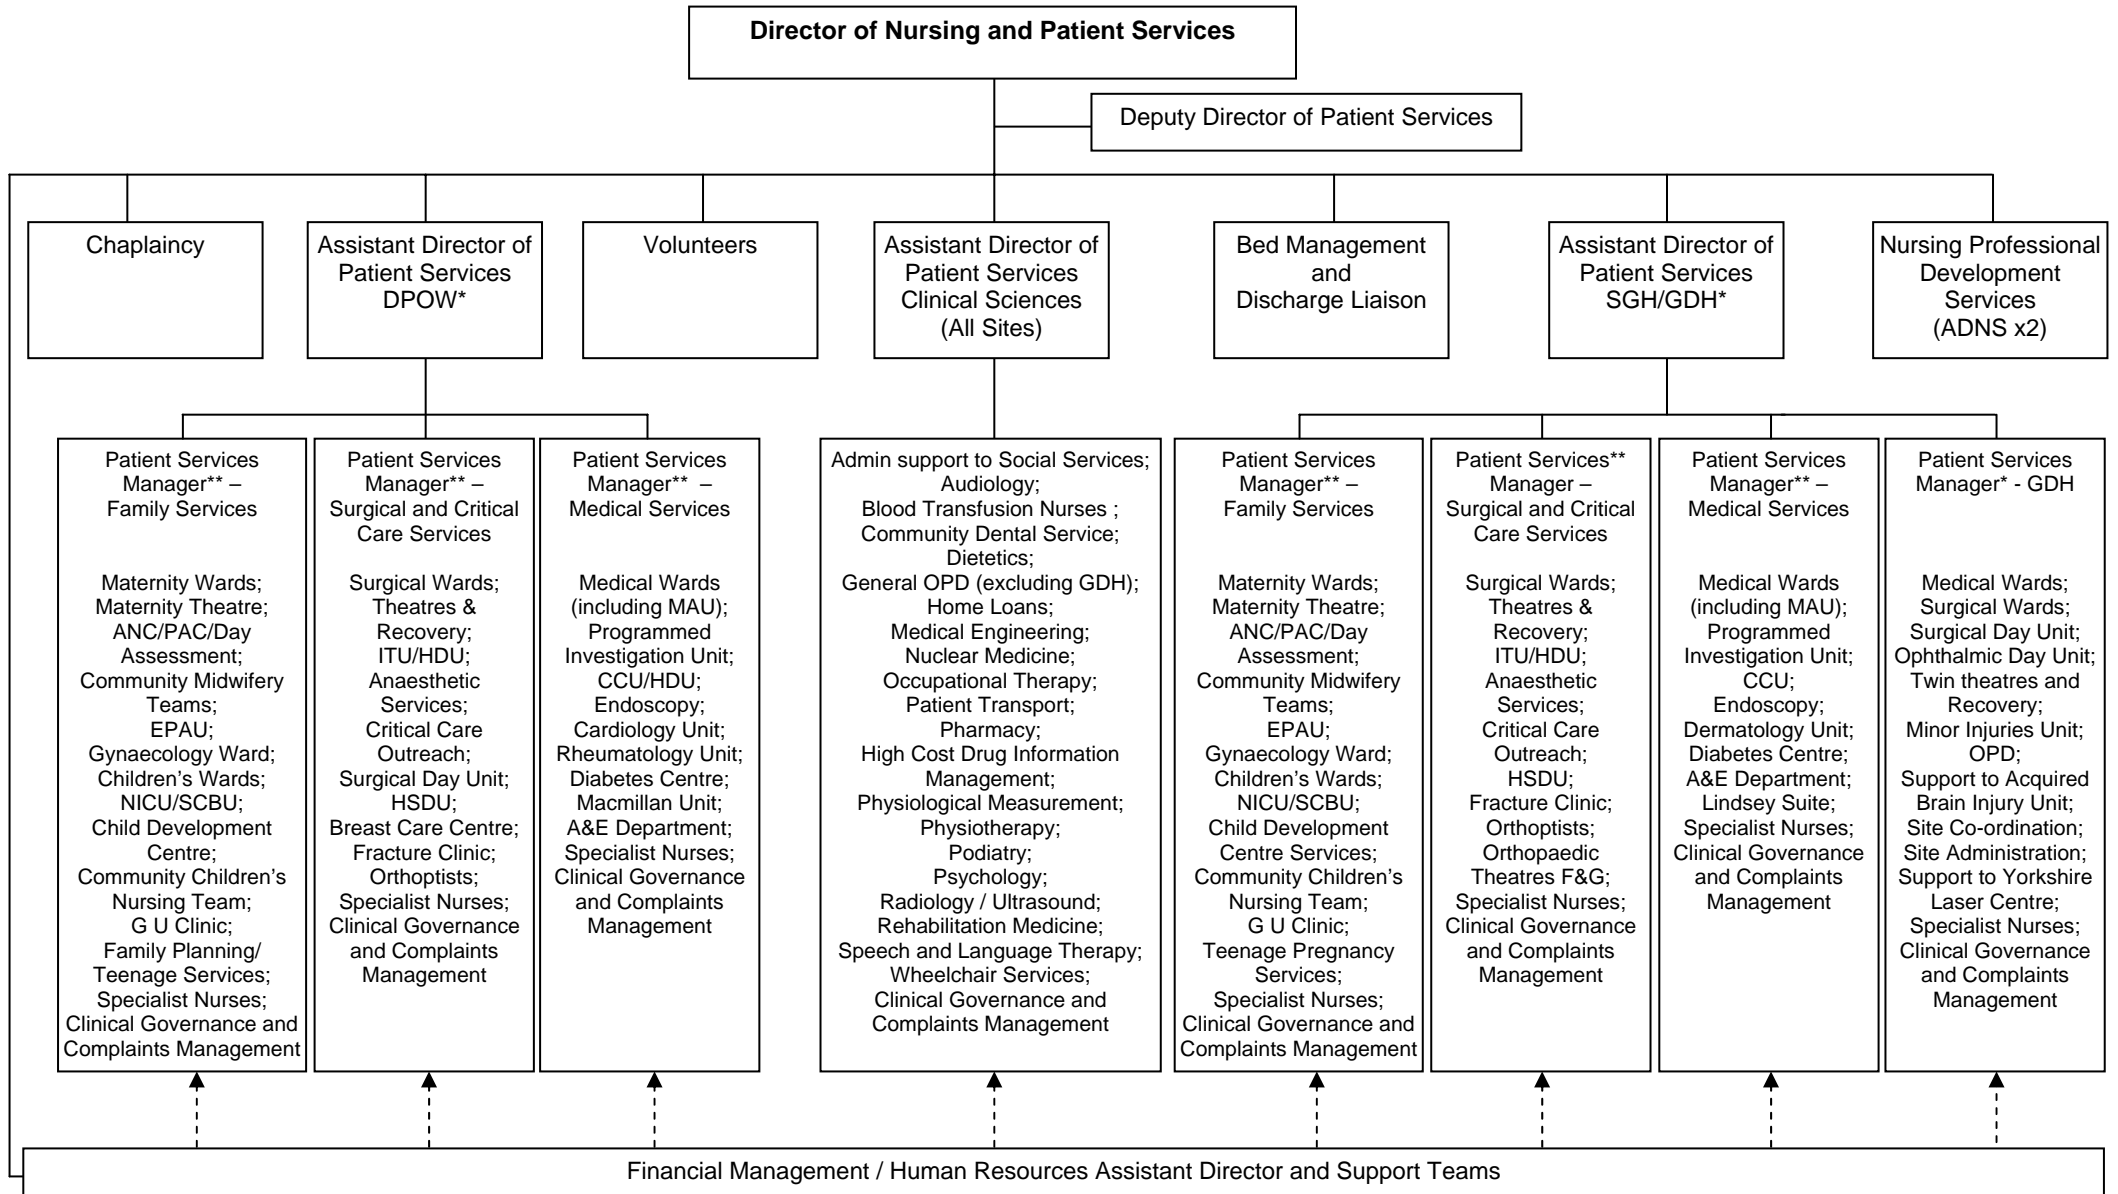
Director of Nursing and Patient Services

Deputy Director of Patient Services

Chaplaincy

Assistant Director of Patient Services DPOW*

Volunteers

Assistant Director of Patient Services Clinical Sciences (All Sites)

Bed Management and Discharge Liaison

Assistant Director of Patient Services SGH/GDH*

Nursing Professional Development Services (ADNS x2)

Patient Services Manager** – Family Services

Maternity Wards; Maternity Theatre; ANC/PAC/Day Assessment; Community Midwifery Teams; EPAU; Gynaecology Ward; Children's Wards; NICU/SCBU; Child Development Centre; Community Children's Nursing Team; G U Clinic; Family Planning/ Teenage Services; Specialist Nurses; Clinical Governance and Complaints Management

Patient Services Manager** – Surgical and Critical Care Services

Surgical Wards; Theatres & Recovery; ITU/HDU; Anaesthetic Services; Critical Care Outreach; Surgical Day Unit; HSDU; Breast Care Centre; Fracture Clinic; Orthoptists; Specialist Nurses; Clinical Governance and Complaints Management

Patient Services Manager** – Medical Services

Medical Wards (including MAU); Programmed Investigation Unit; CCU/HDU; Endoscopy; Cardiology Unit; Rheumatology Unit; Diabetes Centre; Macmillan Unit; A&E Department; Specialist Nurses; Clinical Governance and Complaints Management

Admin support to Social Services; Audiology; Blood Transfusion Nurses ; Community Dental Service; Dietetics; General OPD (excluding GDH); Home Loans; Medical Engineering; Nuclear Medicine; Occupational Therapy; Patient Transport; Pharmacy; High Cost Drug Information Management; Physiological Measurement; Physiotherapy; Podiatry; Psychology; Radiology / Ultrasound; Rehabilitation Medicine; Speech and Language Therapy; Wheelchair Services; Clinical Governance and Complaints Management

Patient Services Manager** – Family Services

Maternity Wards; Maternity Theatre; ANC/PAC/Day Assessment; Community Midwifery Teams; EPAU; Gynaecology Ward; Children's Wards; NICU/SCBU; Child Development Centre Services; Community Children's Nursing Team; G U Clinic; Teenage Pregnancy Services; Specialist Nurses; Clinical Governance and Complaints Management

Patient Services** Manager – Surgical and Critical Care Services

Surgical Wards; Theatres & Recovery; ITU/HDU; Anaesthetic Services; Critical Care Outreach; HSDU; Fracture Clinic; Orthoptists; Orthopaedic Theatres F&G; Specialist Nurses; Clinical Governance and Complaints Management

Patient Services Manager** – Medical Services

Medical Wards (including MAU); Programmed Investigation Unit; CCU; Endoscopy; Dermatology Unit; Diabetes Centre; A&E Department; Lindsey Suite; Specialist Nurses; Clinical Governance and Complaints Management

Patient Services Manager* - GDH

Medical Wards; Surgical Wards; Surgical Day Unit; Ophthalmic Day Unit; Twin theatres and Recovery; Minor Injuries Unit; OPD; Support to Acquired Brain Injury Unit; Site Co-ordination; Site Administration; Support to Yorkshire Laser Centre; Specialist Nurses; Clinical Governance and Complaints Management

Financial Management / Human Resources Assistant Director and Support Teams